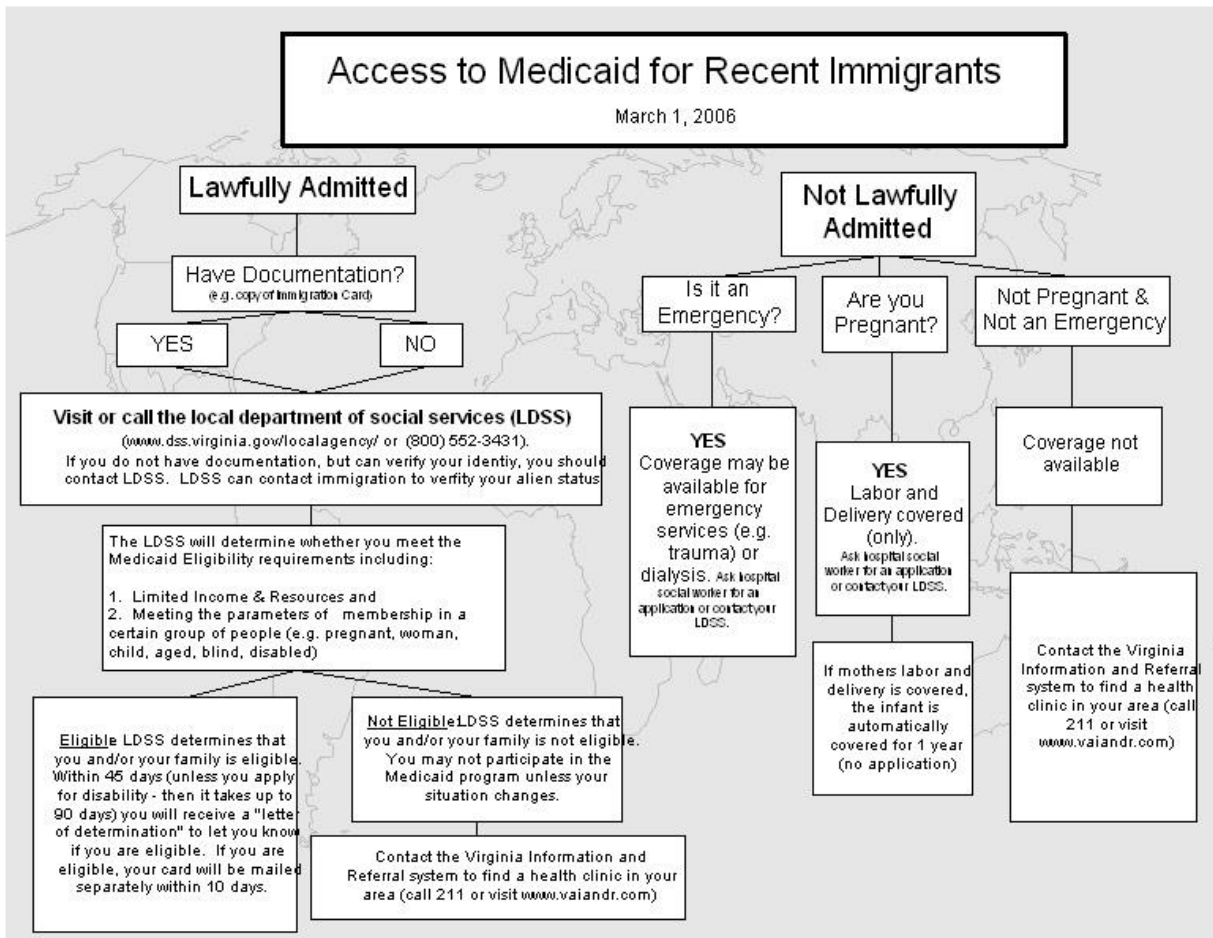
Access to Medicaid for Recent Immigrants

March 1, 2006

Lawfully Admitted

Have Documentation?
(e.g. copy of Immigration Card)

YES

NO

Visit or call the local department of social services (LDSS)
(www.dss.virginia.gov/localagency/ or (800) 552-3431).
If you do not have documentation, but can verify your identiy, you should contact LDSS. LDSS can contact immigration to verfity your alien status

The LDSS will determine whether you meet the Medicaid Eligibility requirements including:

1. Limited Income & Resources and
2. Meeting the parameters of membership in a certain group of people (e.g. pregnant, woman, child, aged, blind, disabled)

Eligible LDSS determines that you and/or your family is eligible. Within 45 days (unless you apply for disability - then it takes up to 90 days) you will receive a "letter of determination" to let you know if you are eligible. If you are eligible, your card will be mailed separately within 10 days.

Not Eligible LDSS determines that you and/or your family is not eligible. You may not participate in the Medicaid program unless your situation changes.

Contact the Virginia Information and Referral system to find a health clinic in your area (call 211 or visit www.vaiandr.com)

Not Lawfully Admitted

Is it an Emergency?

Are you Pregnant?

Not Pregnant & Not an Emergency

YES
Coverage may be available for emergency services (e.g. trauma) or dialysis. Ask hospital social worker for an application or contact your LDSS.

YES
Labor and Delivery covered (only).
Ask hospital social worker for an application or contact your LDSS.

If mothers labor and delivery is covered, the infant is automatically covered for 1 year (no application)

Coverage not available

Contact the Virginia Information and Referral system to find a health clinic in your area (call 211 or visit www.vaiandr.com)